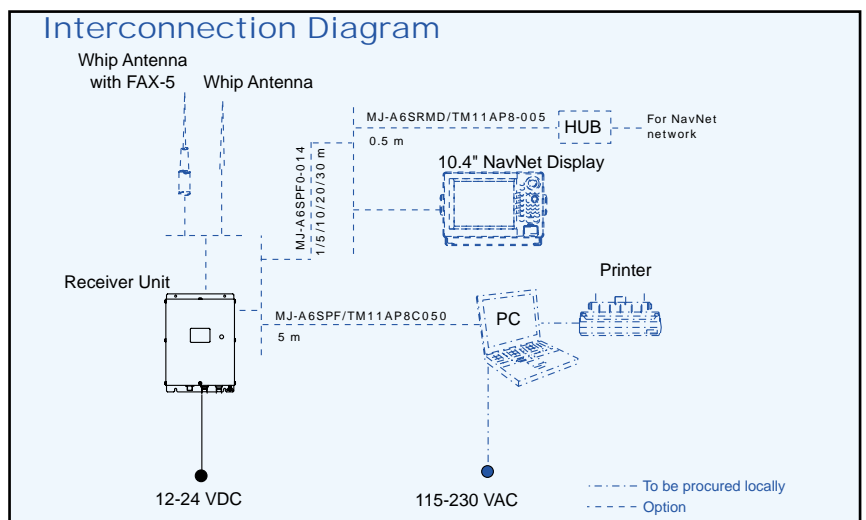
Interconnection Diagram

Whip Antenna with FAX-5

Whip Antenna

MJ-A6SRMD/TM11AP8-005

0.5 m

HUB

For NavNet network

MJ-A6SPF0-014
1/5/10/20/30 m

10.4" NavNet Display

Receiver Unit

Printer

MJ-A6SPF/TM11AP8C050

5 m

PC

12-24 VDC

115-230 VAC

To be procured locally

Option